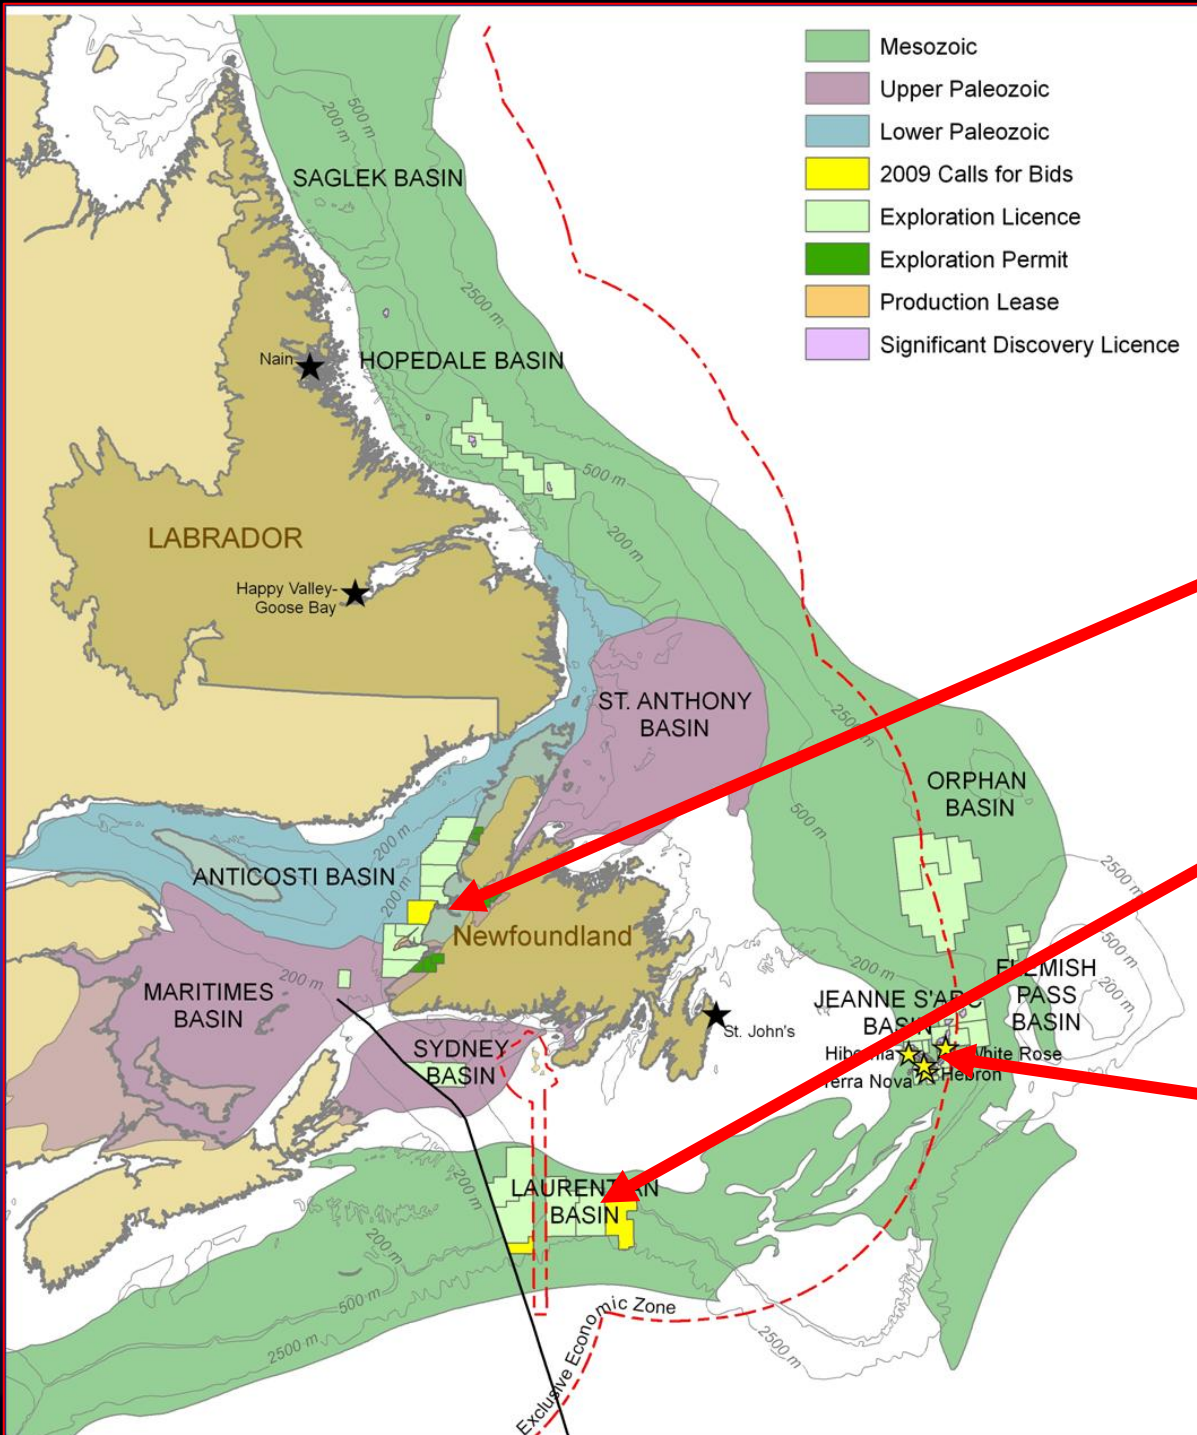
Mesozoic
Upper Paleozoic
Lower Paleozoic
2009 Calls for Bids
Exploration Licence
Exploration Permit
Production Lease
Significant Discovery Licence

500 m
200 m
SAGLEK BASIN
2500 m
Nain
HOPEDALE BASIN
500 m
200 m
LABRADOR
Happy Valley-Goose Bay
ST. ANTHONY BASIN
2500 m
ORPHAN BASIN
500 m
200 m
ANTICOSTI BASIN
200 m
Newfoundland
2500 m
500 m
200 m
MARITIMES BASIN
200 m
200 m
FLEMISH PASS BASIN
JEANNE D'ARC BASIN
St. John's
Hibernia
White Rose
Terra Nova
Hebron
SYDNEY BASIN
200 m
LAURENTIAN BASIN
200 m
500 m
2500 m
Exclusive Economic Zone
2500 m